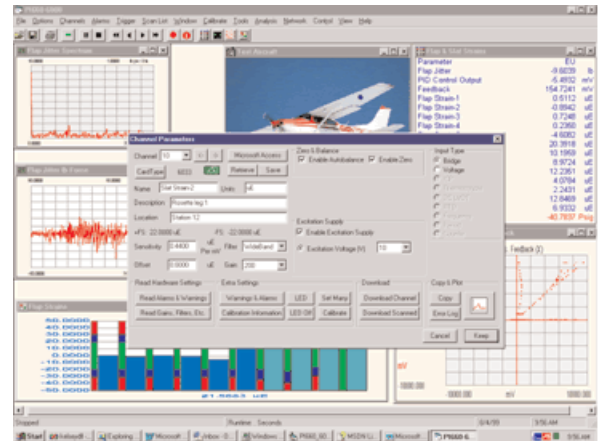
File Options Channels Alarms Trigger Scan List Window Calibrate Tools Analysis Network Control View Help

Flap Jitter Spectrum

Test Aircraft

Flap & Slat Strains

| Parameter | EU |
|---|---|
| Flap Jitter | -9.6039 lb |
| PID Control Output | -5.4932 mV |
| Feedback | 154.7241 mV |
| Flap Strain-1 | 0.5112 uE |
| Flap Strain-2 | -0.8942 uE |
| Flap Strain-3 | 0.7248 uE |
| Flap Strain-4 | 0.2360 uE |
| | -4.6082 uE |
| | 20.3918 uE |
| | 10.1969 uE |
| | 8.9724 uE |
| | 12.2351 uE |
| | 4.0784 uE |
| | 2.2431 uE |
| | 12.6469 uE |
| | 6.9332 uE |
| | -40.7837 Psig |

Flap Jitter Vs Force

Channel Parameters

Channel 10 Microsoft Access

Card Type 6033 Retrieve Save

Name Slat Strain-2 Units uE

Description Rosette leg 1

Location Station 12

+FS: 22.0000 uE -FS: 22.0000 uE

Sensitivity 0.4800 uE Per mV Filter WideBand

Offset 0.0000 uE Gain 200

Zero & Balance
Enable Autobalance Enable Zero

Excitation Supply
Enable Excitation Supply
Excitation Voltage (V) 10

Input Type
Bridge
Voltage

Read Hardware Settings
Read Alarms & Warnings
Read Gains, Filters, Etc.

Extra Settings
Warnings & Alarms
Calibration Information
LED
LED Off
Set Many
Calibrate

Download
Download Channel
Download Scanned

Copy & Print
Copy
Error Log

Cancel Keep

Feedback (i)

Flap Strains

60.0000
50.0000
40.0000
30.0000
20.0000
10.0000
0.0000
-10.0000
-20.0000
-30.0000
-40.0000
-50.0000
-60.0000

Stopped Runtime Seconds 5/4/99 9:56 AM

Start Explorin Microsoft Inbox Windows P6.60 MSDN Microsoft P6.60 9:56 AM